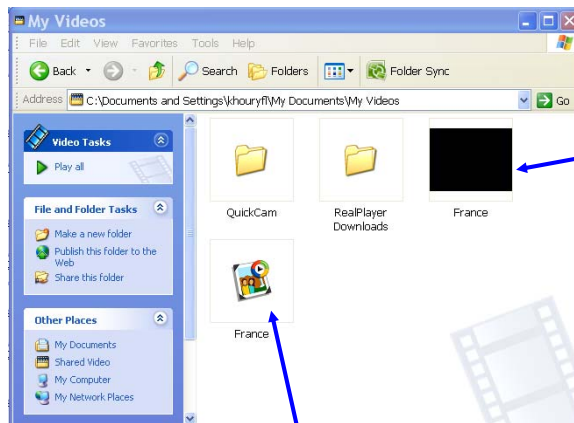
My Videos

File Edit View Favorites Tools Help

Back Search Folders Folder Sync

Address C:\Documents and Settings\khouryf\My Documents\My Videos Go

Video Tasks
Play all

File and Folder Tasks
Make a new folder
Publish this folder to the Web
Share this folder

Other Places
My Documents
Shared Video
My Computer
My Network Places

QuickCam
RealPlayer Downloads
France
France